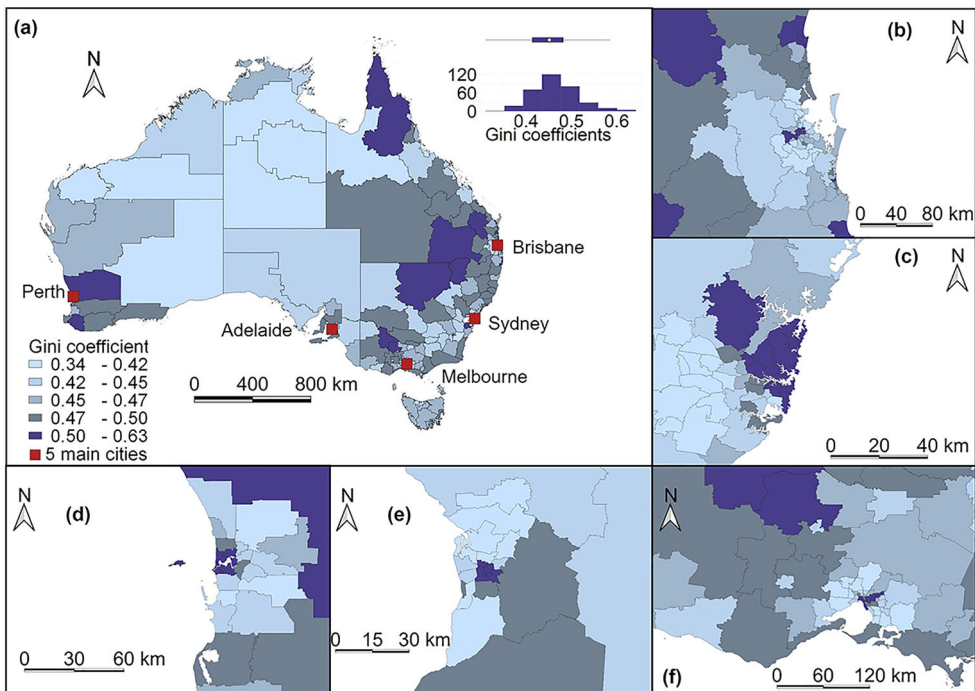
(a)

N

120
60
0
0.4 0.5 0.6
Gini coefficients

Brisbane
Perth
Sydney
Adelaide
Melbourne

Gini coefficient
0.34 - 0.42
0.42 - 0.45
0.45 - 0.47
0.47 - 0.50
0.50 - 0.63
5 main cities

0 400 800 km

(b)
N
0 40 80 km

(c)
N
0 20 40 km

N
(d)
0 30 60 km

N
(e)
0 15 30 km

N
(f)
0 60 120 km